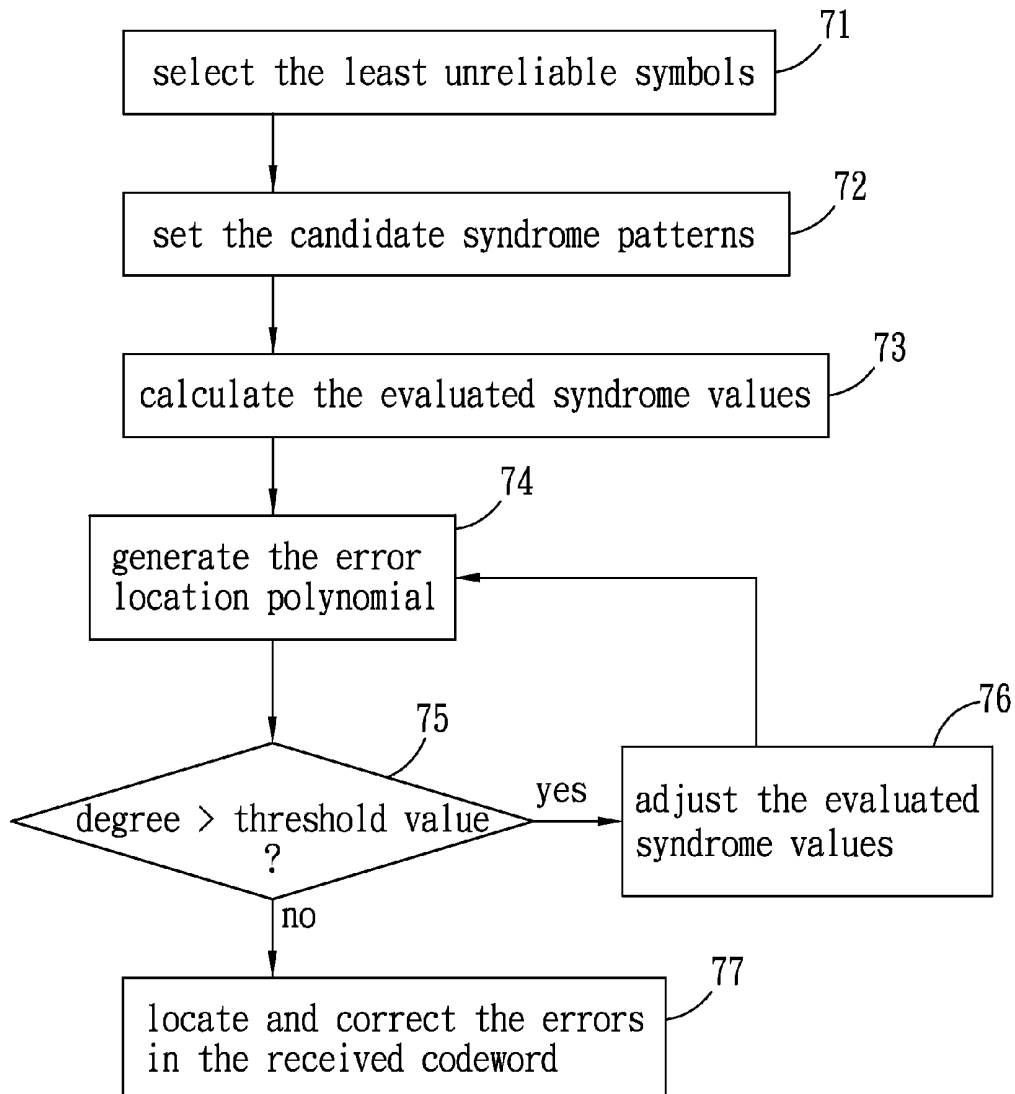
71
select the least unreliable symbols

72
set the candidate syndrome patterns

73
calculate the evaluated syndrome values

74
generate the error location polynomial

75
degree > threshold value ?

yes

76
adjust the evaluated syndrome values

no

77
locate and correct the errors in the received codeword